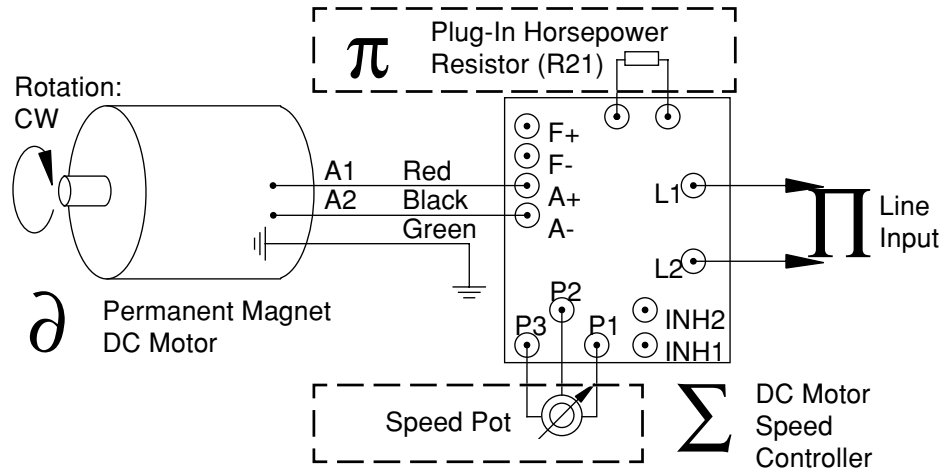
$\pi$ Plug-In Horsepower Resistor (R21)

Rotation: CW

A1 Red
A2 Black
Green

F+
F-
A+
A-

L1
L2

$\Pi$ Line Input

$\partial$ Permanent Magnet DC Motor

P2
P3
P1
INH2
INH1

Speed Pot

$\sum$ DC Motor Speed Controller